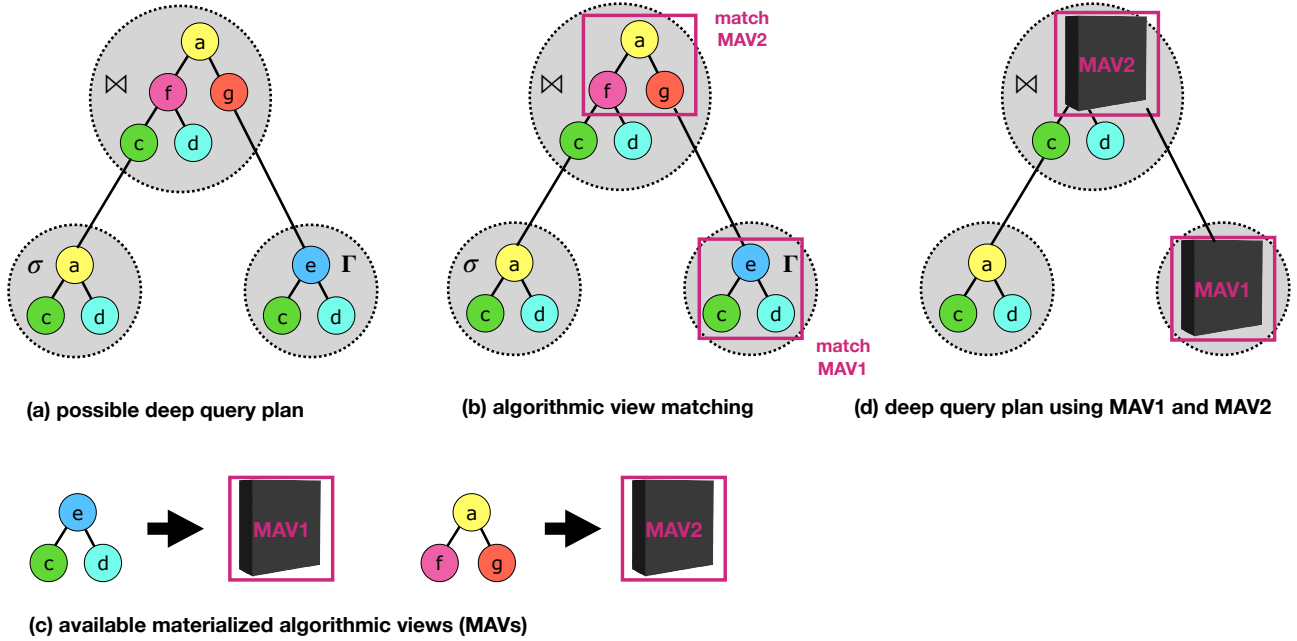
a
$\bowtie$
f g
c d
$\sigma$ a
c d
e $\Gamma$
c d

match MAV2
a
$\bowtie$
f g
c d
$\sigma$ a
c d
e $\Gamma$
c d
match MAV1

MAV2
$\bowtie$
c d
a
c d
MAV1

(a) possible deep query plan

(b) algorithmic view matching

(d) deep query plan using MAV1 and MAV2

e
c d
MAV1

a
f g
MAV2

(c) available materialized algorithmic views (MAVs)